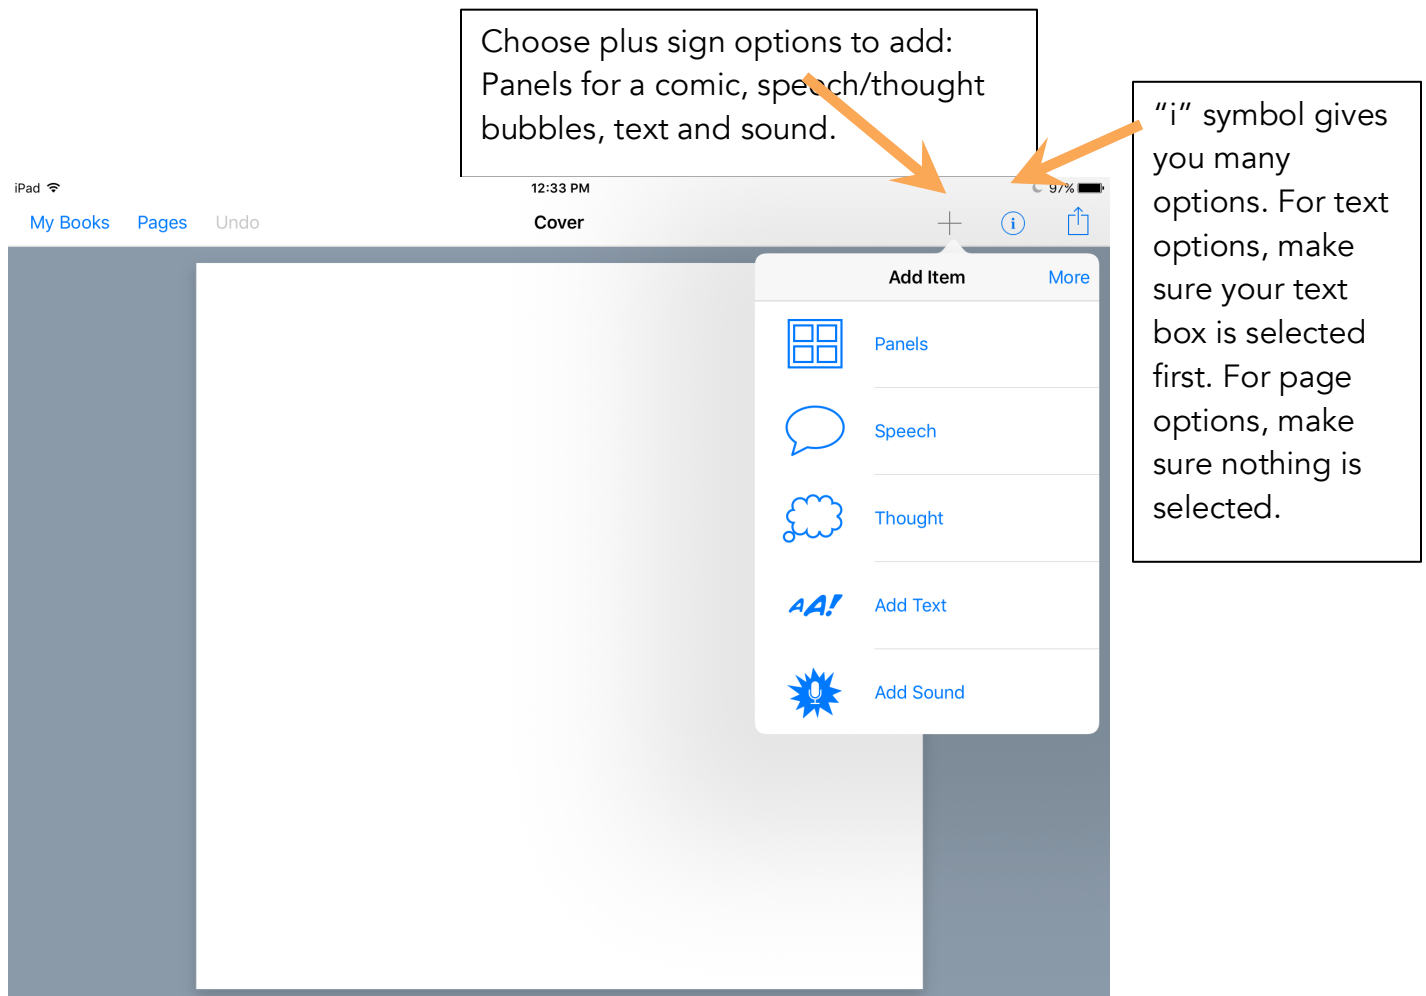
Choose plus sign options to add: Panels for a comic, speech/thought bubbles, text and sound.

"i" symbol gives you many options. For text options, make sure your text box is selected first. For page options, make sure nothing is selected.

iPad

12:33 PM

97%

My Books Pages Undo

Cover

Add Item More

Panels

Speech

Thought

AA! Add Text

Add Sound